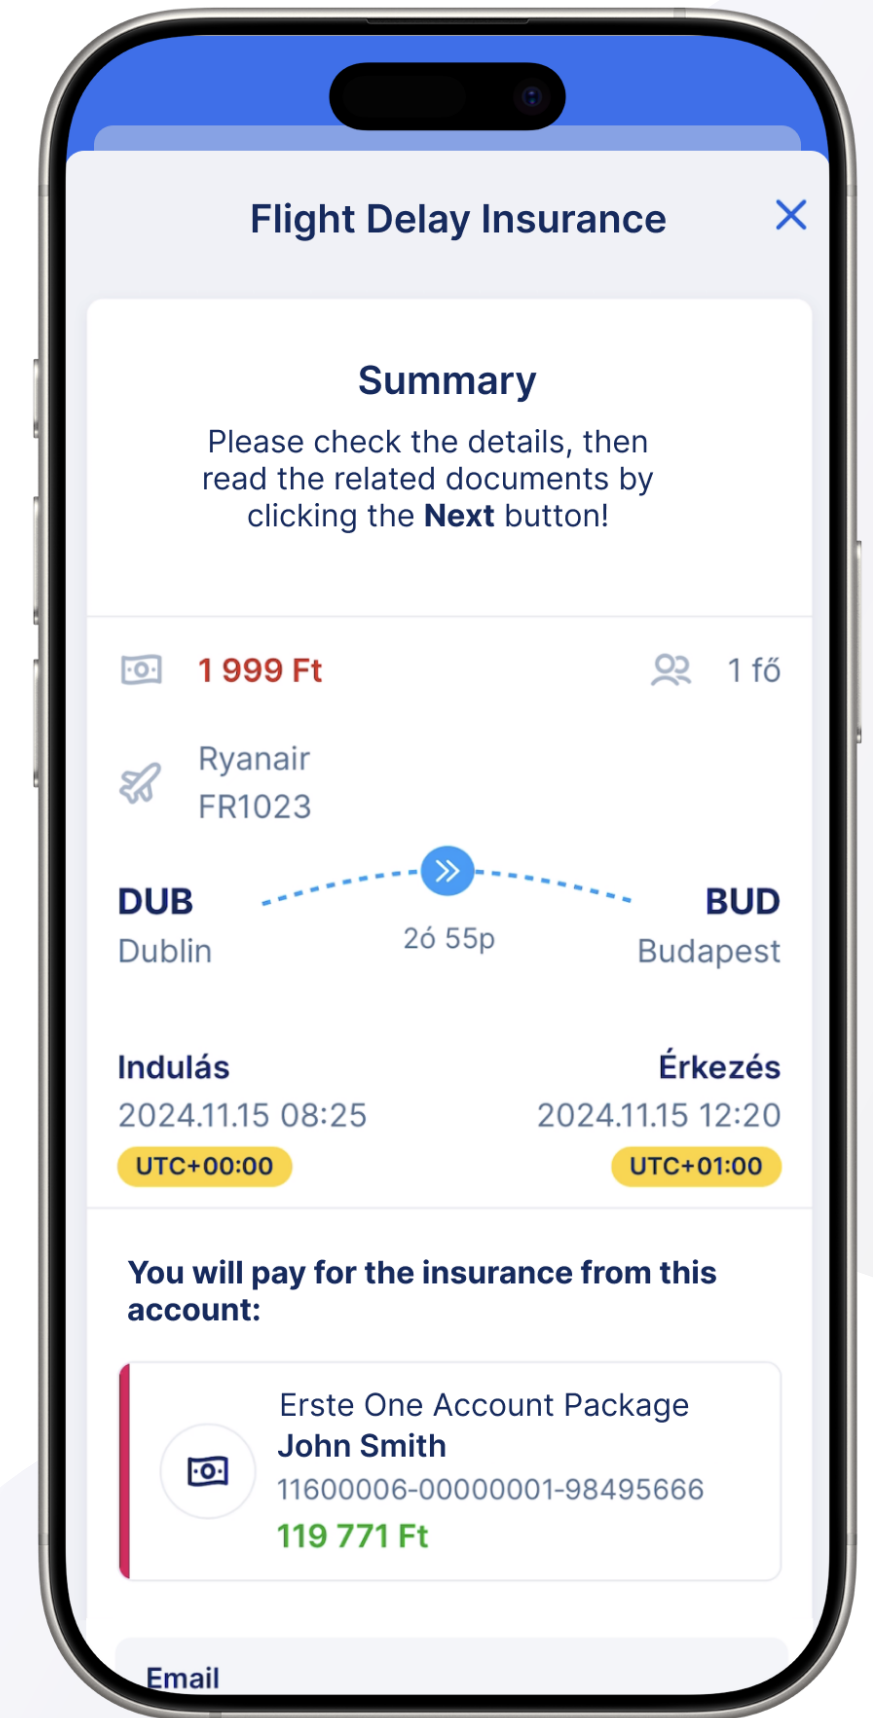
Flight Delay Insurance

Summary

Please check the details, then read the related documents by clicking the **Next** button!

1 999 Ft

1 fő

Ryanair
FR1023

DUB
Dublin

2ó 55p

BUD
Budapest

Indulás
2024.11.15 08:25
UTC+00:00

Érkezés
2024.11.15 12:20
UTC+01:00

You will pay for the insurance from this account:

Erste One Account Package
John Smith
11600006-00000001-98495666
119 771 Ft

Email